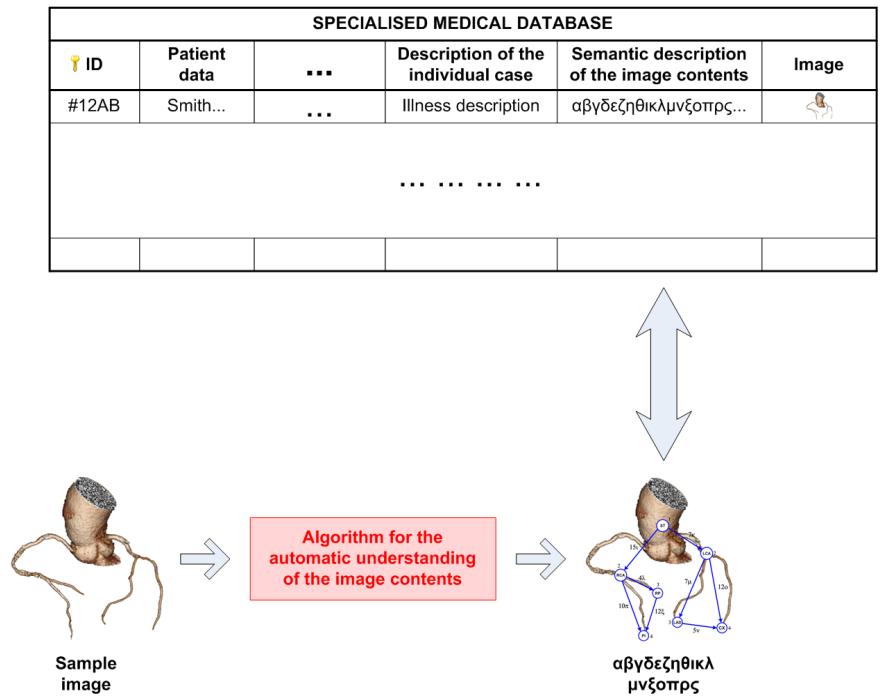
| SPECIALISED MEDICAL DATABASE | | | | | |
|---|---|---|---|---|---|
| ID | Patient data | ... | Description of the individual case | Semantic description of the image contents | Image |
| #12AB | Smith... | ... | Illness description | αβγδεζηθικλμνξοπρς... | |
| ... ... ... ... | | | | | |
| | | | | | |

Algorithm for the automatic understanding of the image contents

ST
15ς
2ε
LCA
RCA
4λ
BP
7μ
12ο
10π
12ζ
LAD
CX
5ν
PI

Sample image

αβγδεζηθικλ μνξοπρς